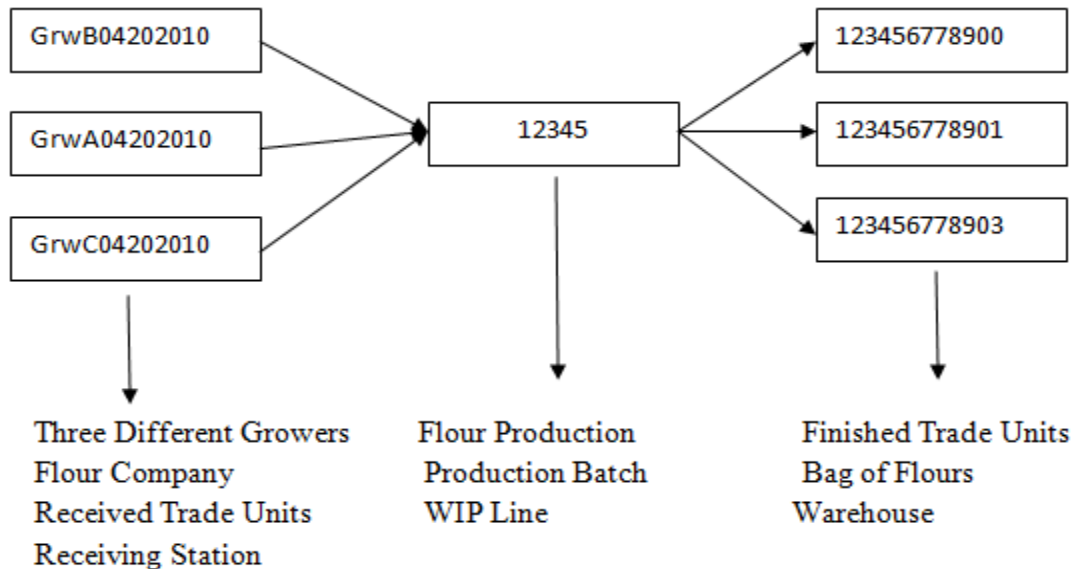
GrwB04202010

GrwA04202010

GrwC04202010

12345

123456778900

123456778901

123456778903

Three Different Growers
Flour Company
Received Trade Units
Receiving Station

Flour Production
Production Batch
WIP Line

Finished Trade Units
Bag of Flours
Warehouse